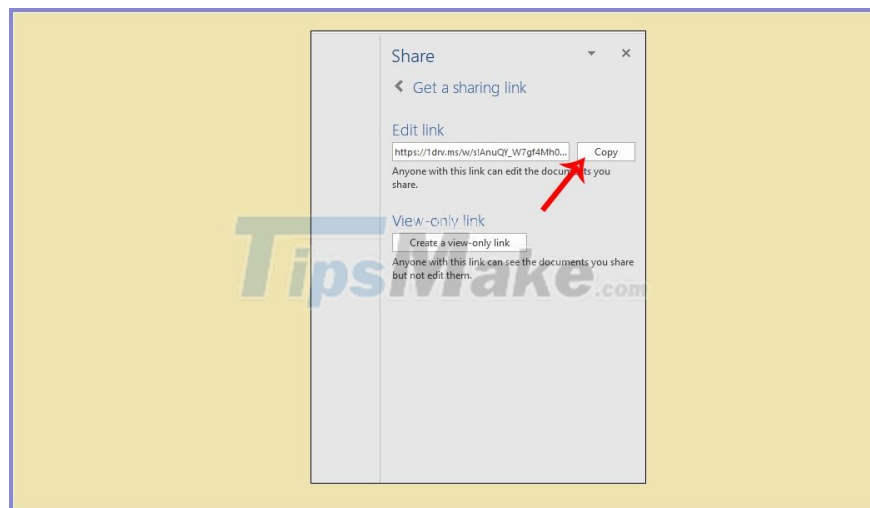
Share
▾ ×
Get a sharing link

Edit link
https://1drv.ms/w/s!AnuQY_W7gf4Mh0...
Copy
Anyone with this link can edit the docu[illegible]ts you share.

View-only link
Create a view-only link
Anyone with this link can see the documents you share but not edit them.

TipsMake.com